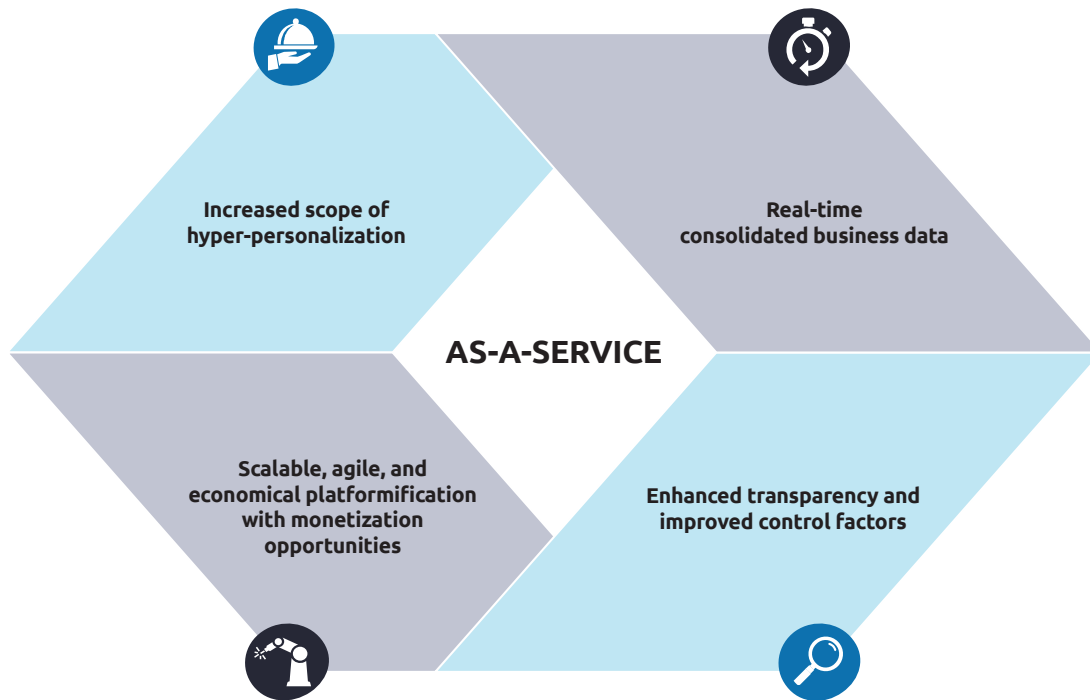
Increased scope of hyper-personalization

Real-time consolidated business data

AS-A-SERVICE

Scalable, agile, and economical platformification with monetization opportunities

Enhanced transparency and improved control factors